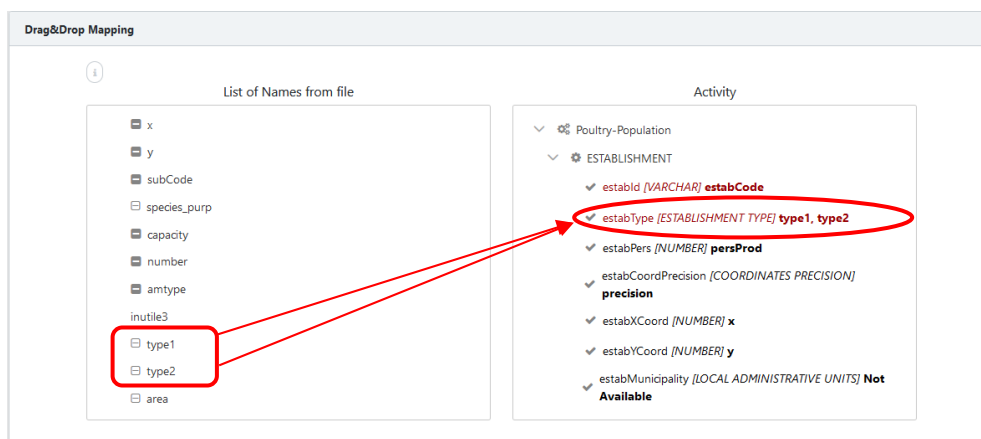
Drag&Drop Mapping

i

List of Names from file

x

y

subCode

species_purp

capacity

number

amtype

inutile3

type1

type2

area

Activity

Poultry-Population

ESTABLISHMENT

estabId *[VARCHAR]* **estabCode**

estabType *[ESTABLISHMENT TYPE]* **type1, type2**

estabPers *[NUMBER]* **persProd**

estabCoordPrecision *[COORDINATES PRECISION]* **precision**

estabXCoord *[NUMBER]* **x**

estabYCoord *[NUMBER]* **y**

estabMunicipality *[LOCAL ADMINISTRATIVE UNITS]* **Not Available**